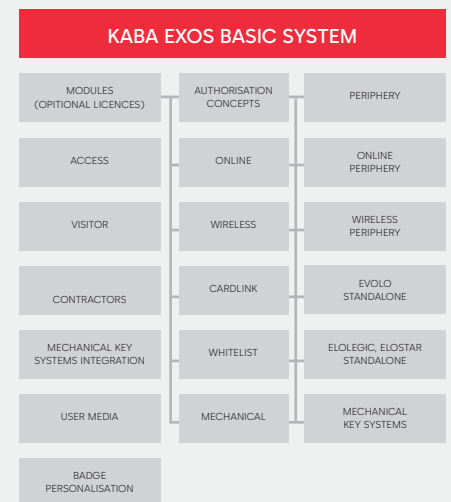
KABA EXOS BASIC SYSTEM

MODULES (OPITIONAL LICENCES)

ACCESS

VISITOR

CONTRACTORS

MECHANICAL KEY SYSTEMS INTEGRATION

USER MEDIA

BADGE PERSONALISATION

AUTHORISATION CONCEPTS

ONLINE

WIRELESS

CARDLINK

WHITELIST

MECHANICAL

PERIPHERY

ONLINE PERIPHERY

WIRELESS PERIPHERY

EVOLO STANDALONE

ELOLEGIC, ELOSTAR STANDALONE

MECHANICAL KEY SYSTEMS